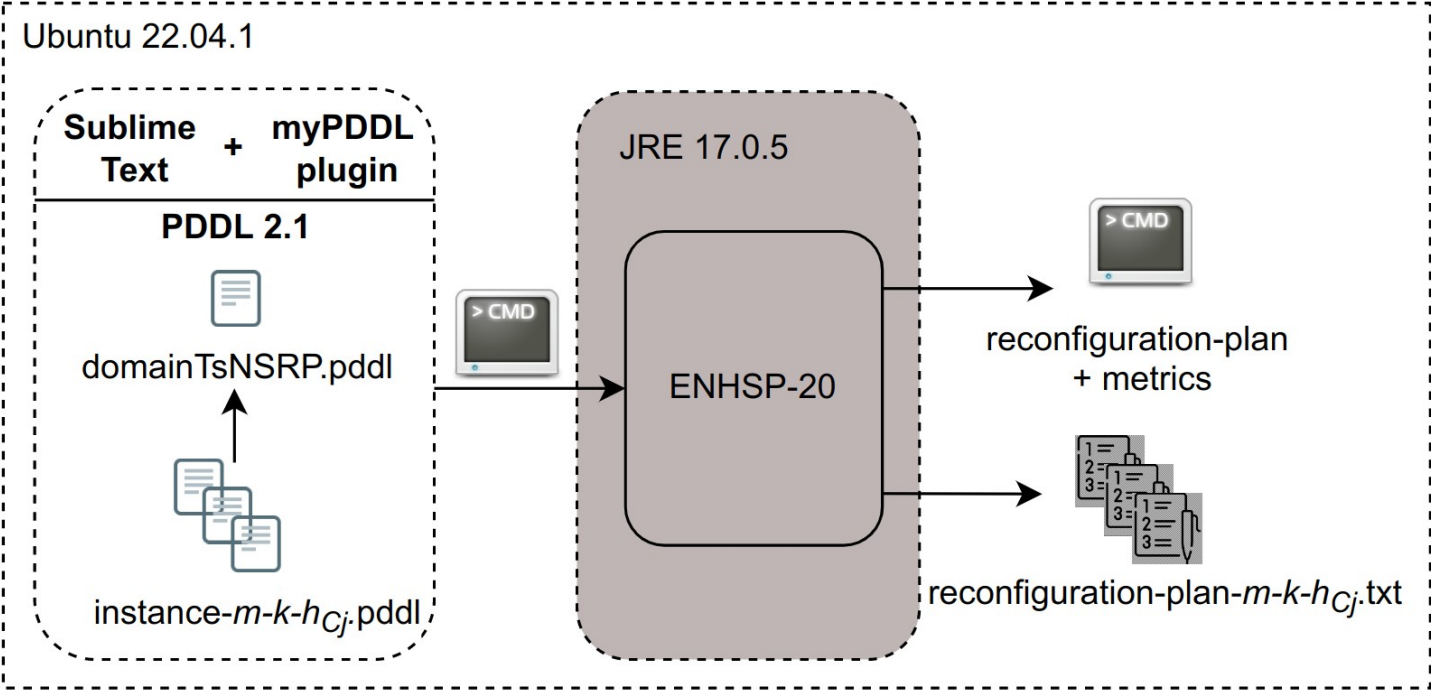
Ubuntu 22.04.1

Sublime Text + myPDDL plugin

PDDL 2.1

domainTsNSRP.pddl

instance-$m$-$k$-$h_{Cj}$.pddl

> CMD

JRE 17.0.5

ENHSP-20

> CMD

reconfiguration-plan + metrics

1= 2= 3=

reconfiguration-plan-$m$-$k$-$h_{Cj}$.txt